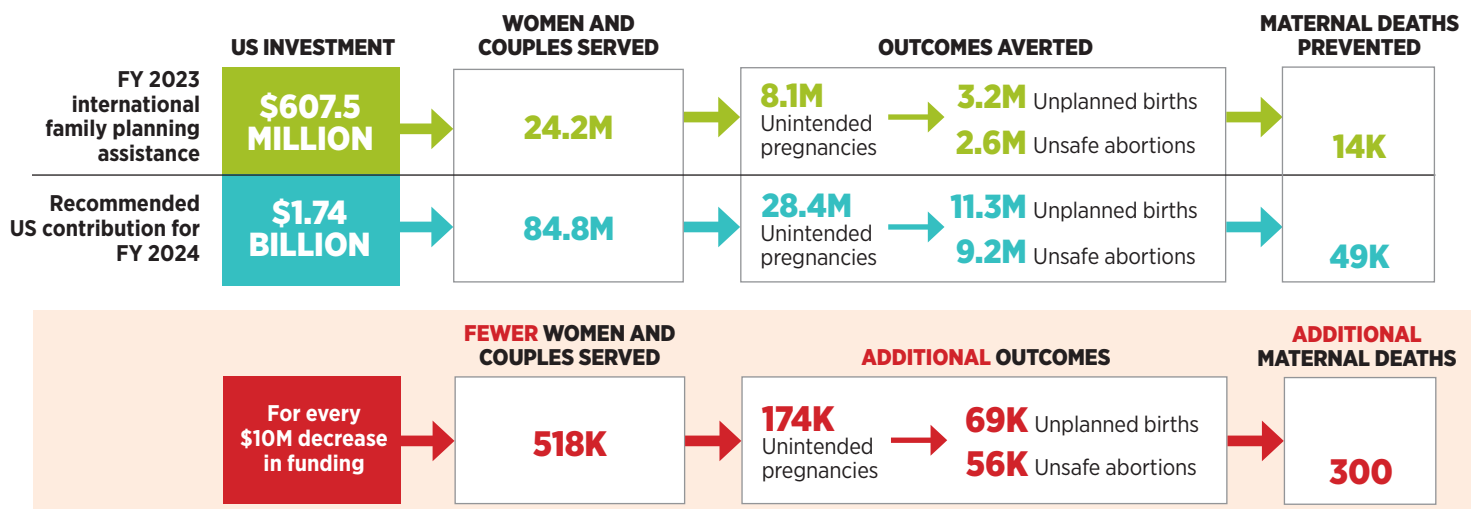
US INVESTMENT

WOMEN AND COUPLES SERVED

OUTCOMES AVERTED

MATERNAL DEATHS PREVENTED

FY 2023 international family planning assistance

$607.5 MILLION

24.2M

8.1M Unintended pregnancies

3.2M Unplanned births

2.6M Unsafe abortions

14K

Recommended US contribution for FY 2024

$1.74 BILLION

84.8M

28.4M Unintended pregnancies

11.3M Unplanned births

9.2M Unsafe abortions

49K

FEWER WOMEN AND COUPLES SERVED

ADDITIONAL OUTCOMES

ADDITIONAL MATERNAL DEATHS

For every $10M decrease in funding

518K

174K Unintended pregnancies

69K Unplanned births

56K Unsafe abortions

300